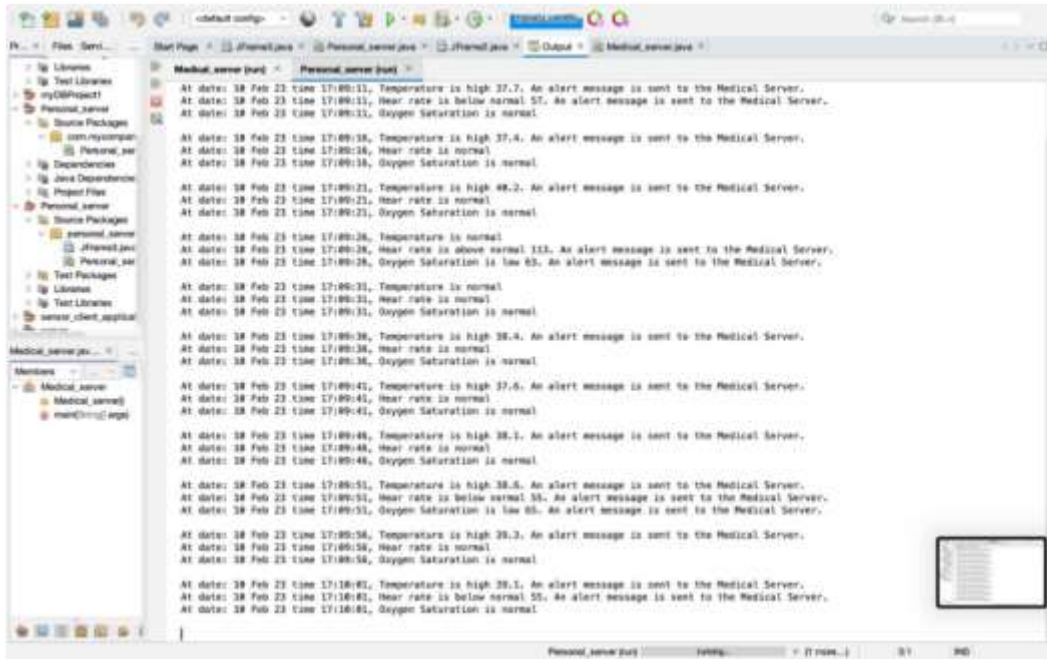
<default config>

Search (Ctrl+I)

Pr... Files Servi...

Start Page × JFrame0.java × Personal_server.java × JFrame0.java × Output × Medical_server.java ×

Medical_server (run) × Personal_server (run) ×

Libraries
Test Libraries
myDBProject1
Personal_server
Source Packages
com.mycompan
Personal_ser
Dependencies
Java Dependencies
Project Files
Personal_server
Source Packages
personal_server
JFrame0.java
Personal_ser
Test Packages
Libraries
Test Libraries
sensor_client_applicat

Medical_server.jav... ×
Members
Medical_server
Medical_server()
main(String[] args)

At date: 10 Feb 23 time 17:09:11, Temperature is high 37.7. An alert message is sent to the Medical Server.
At date: 10 Feb 23 time 17:09:11, Hear rate is below normal 57. An alert message is sent to the Medical Server.
At date: 10 Feb 23 time 17:09:11, Oxygen Saturation is normal

At date: 10 Feb 23 time 17:09:16, Temperature is high 37.4. An alert message is sent to the Medical Server.
At date: 10 Feb 23 time 17:09:16, Hear rate is normal
At date: 10 Feb 23 time 17:09:16, Oxygen Saturation is normal

At date: 10 Feb 23 time 17:09:21, Temperature is high 40.2. An alert message is sent to the Medical Server.
At date: 10 Feb 23 time 17:09:21, Hear rate is normal
At date: 10 Feb 23 time 17:09:21, Oxygen Saturation is normal

At date: 10 Feb 23 time 17:09:26, Temperature is normal
At date: 10 Feb 23 time 17:09:26, Hear rate is above normal 113. An alert message is sent to the Medical Server.
At date: 10 Feb 23 time 17:09:26, Oxygen Saturation is low 83. An alert message is sent to the Medical Server.

At date: 10 Feb 23 time 17:09:31, Temperature is normal
At date: 10 Feb 23 time 17:09:31, Hear rate is normal
At date: 10 Feb 23 time 17:09:31, Oxygen Saturation is normal

At date: 10 Feb 23 time 17:09:36, Temperature is high 38.4. An alert message is sent to the Medical Server.
At date: 10 Feb 23 time 17:09:36, Hear rate is normal
At date: 10 Feb 23 time 17:09:36, Oxygen Saturation is normal

At date: 10 Feb 23 time 17:09:41, Temperature is high 37.6. An alert message is sent to the Medical Server.
At date: 10 Feb 23 time 17:09:41, Hear rate is normal
At date: 10 Feb 23 time 17:09:41, Oxygen Saturation is normal

At date: 10 Feb 23 time 17:09:46, Temperature is high 38.1. An alert message is sent to the Medical Server.
At date: 10 Feb 23 time 17:09:46, Hear rate is normal
At date: 10 Feb 23 time 17:09:46, Oxygen Saturation is normal

At date: 10 Feb 23 time 17:09:51, Temperature is high 38.6. An alert message is sent to the Medical Server.
At date: 10 Feb 23 time 17:09:51, Hear rate is below normal 55. An alert message is sent to the Medical Server.
At date: 10 Feb 23 time 17:09:51, Oxygen Saturation is low 85. An alert message is sent to the Medical Server.

At date: 10 Feb 23 time 17:09:56, Temperature is high 39.3. An alert message is sent to the Medical Server.
At date: 10 Feb 23 time 17:09:56, Hear rate is normal
At date: 10 Feb 23 time 17:09:56, Oxygen Saturation is normal

At date: 10 Feb 23 time 17:10:01, Temperature is high 39.1. An alert message is sent to the Medical Server.
At date: 10 Feb 23 time 17:10:01, Hear rate is below normal 55. An alert message is sent to the Medical Server.
At date: 10 Feb 23 time 17:10:01, Oxygen Saturation is normal

Personal_server (run) running... (1 more...) 9:1 INS